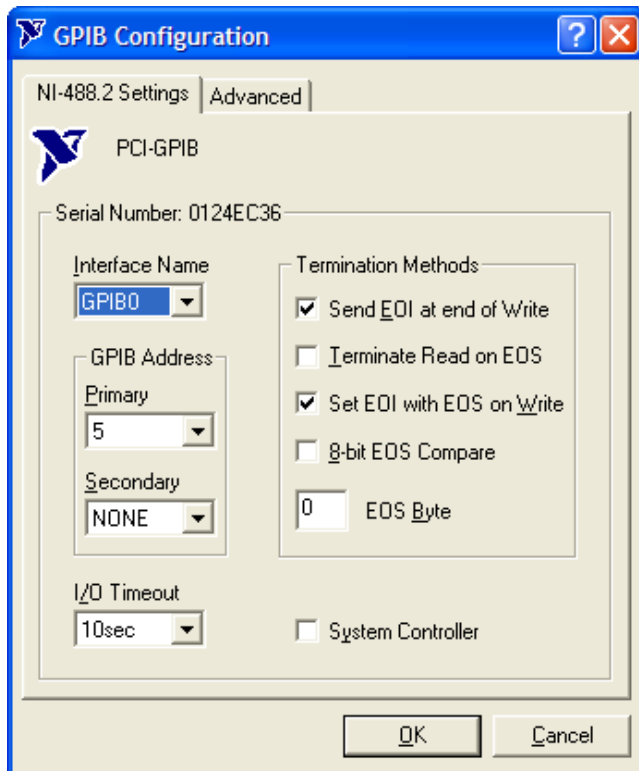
GPIB Configuration

NI-488.2 Settings | Advanced

PCI-GPIB

Serial Number: 0124EC36

Interface Name
GPIB0

GPIB Address
Primary
5
Secondary
NONE

I/O Timeout
10sec

Termination Methods
☑ Send EOI at end of Write
☐ Terminate Read on EOS
☑ Set EOI with EOS on Write
☐ 8-bit EOS Compare
0 EOS Byte

☐ System Controller

OK
Cancel